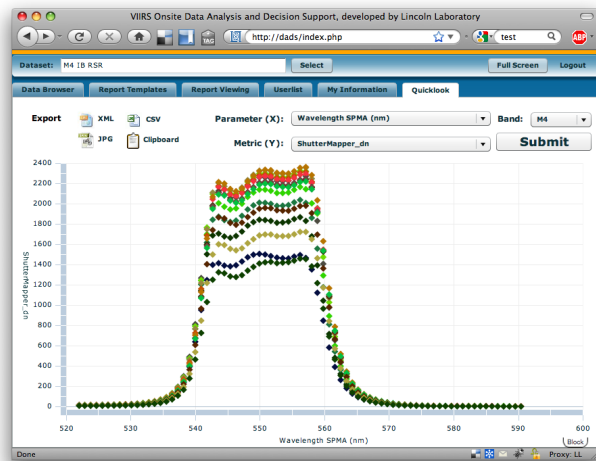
VIIRS Onsite Data Analysis and Decision Support, developed by Lincoln Laboratory

http://dads/index.php

test

Dataset: M4 IB RSR

Select

Full Screen

Logout

Data Browser

Report Templates

Report Viewing

Userlist

My Information

Quicklook

Export

XML

CSV

JPG

Clipboard

Parameter (X): Wavelength SPMA (nm)

Band: M4

Metric (Y): ShutterMapper_dn

Submit

2400
2200
2000
1800
1600
1400
1200
1000
800
600
400
200
0

ShutterMapper_dn

520
530
540
550
560
570
580
590
600

Wavelength SPMA (nm)

Block

Done

Proxy: LL